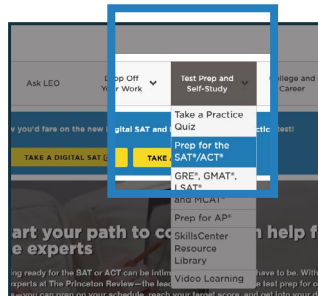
Ask LEO

Drop Off Your Work

Test Prep and Self-Study

College and Career

e you'd fare on the new digital SAT and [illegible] practice test!

TAKE A DIGITAL SAT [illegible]

TAKE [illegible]

Take a Practice Quiz

Prep for the SAT®/ACT®

GRE®, GMAT®, LSAT® and MCAT®

Prep for AP®

SkillsCenter Resource Library

Video Learning

art your path to co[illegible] help f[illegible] e experts

ing ready for the SAT or ACT can be intim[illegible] have to be. With xperts at The Princeton Review—the lead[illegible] best test prep for e—you can prep on your schedule, reach your target score, and get into your d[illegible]